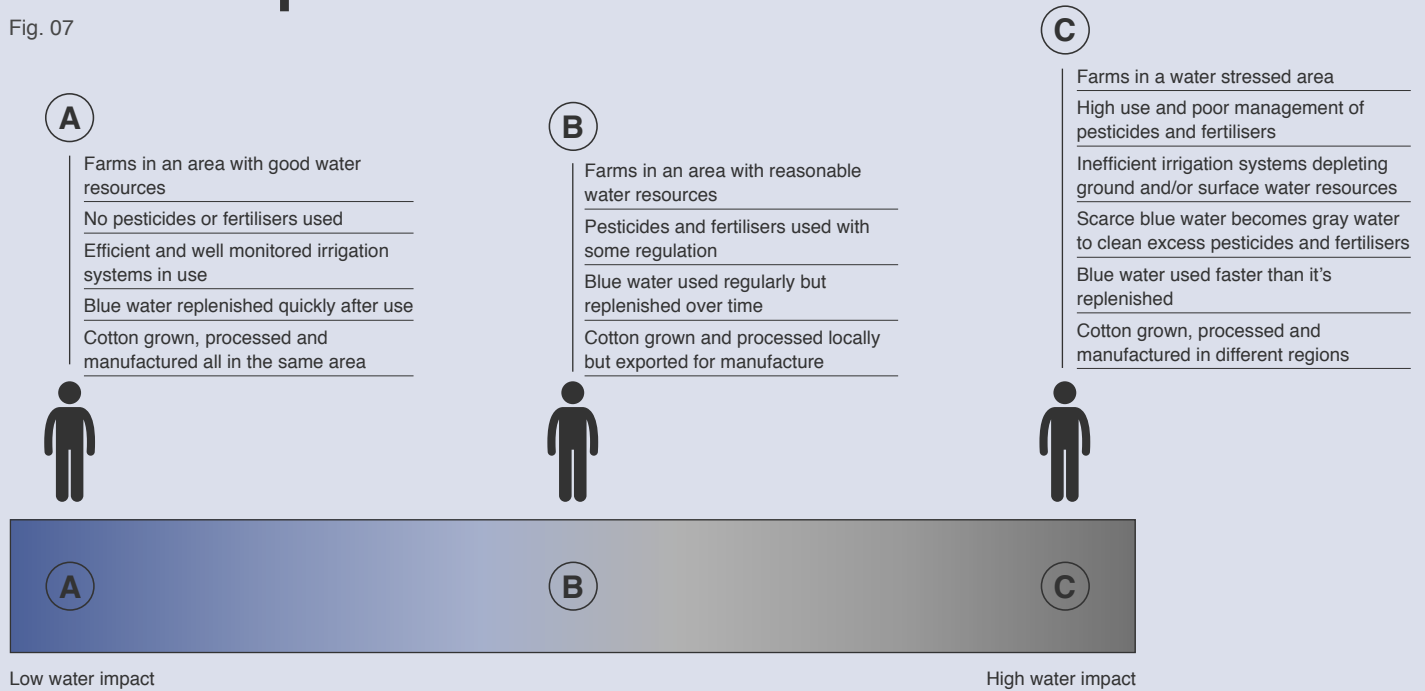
Fig. 07

A

Farms in an area with good water resources

No pesticides or fertilisers used

Efficient and well monitored irrigation systems in use

Blue water replenished quickly after use

Cotton grown, processed and manufactured all in the same area

B

Farms in an area with reasonable water resources

Pesticides and fertilisers used with some regulation

Blue water used regularly but replenished over time

Cotton grown and processed locally but exported for manufacture

C

Farms in a water stressed area

High use and poor management of pesticides and fertilisers

Inefficient irrigation systems depleting ground and/or surface water resources

Scarce blue water becomes gray water to clean excess pesticides and fertilisers

Blue water used faster than it's replenished

Cotton grown, processed and manufactured in different regions

A

B

C

Low water impact

High water impact